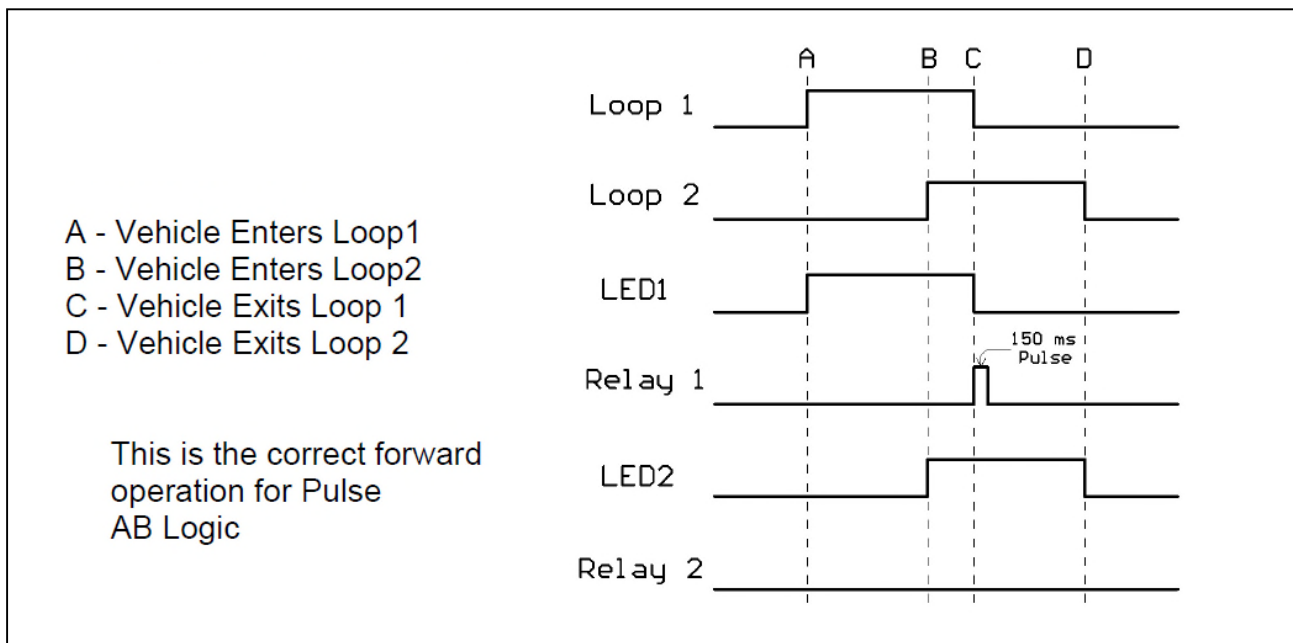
A - Vehicle Enters Loop1
B - Vehicle Enters Loop2
C - Vehicle Exits Loop 1
D - Vehicle Exits Loop 2

This is the correct forward operation for Pulse AB Logic

A B C D

Loop 1

Loop 2

LED1

150 ms Pulse

Relay 1

LED2

Relay 2